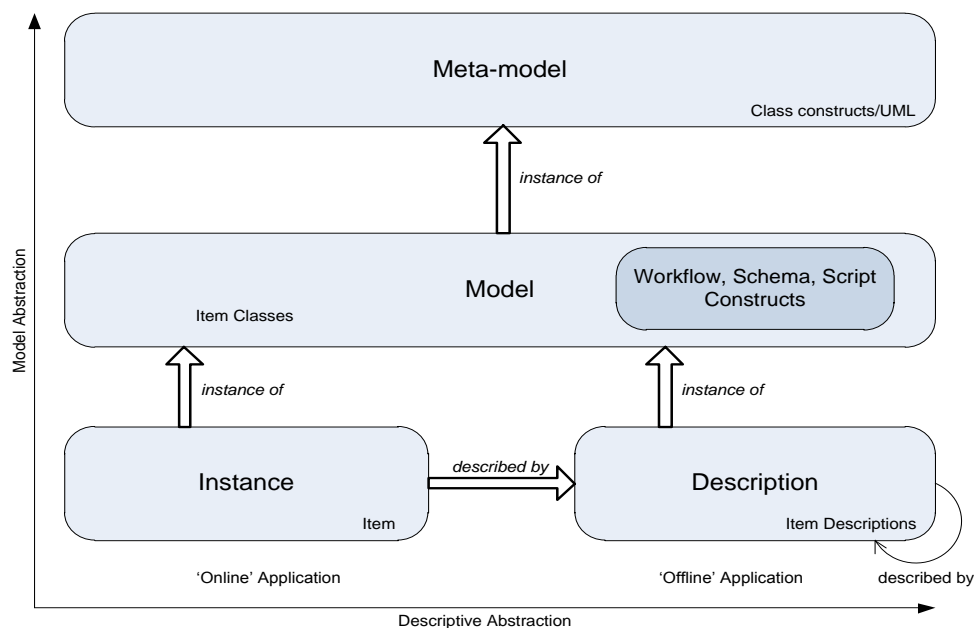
Meta-model

Class constructs/UML

instance of

Model

Item Classes

Workflow, Schema, Script Constructs

instance of

instance of

Instance

Item

described by

Description

Item Descriptions

'Online' Application

'Offline' Application

described by

Model Abstraction

Descriptive Abstraction